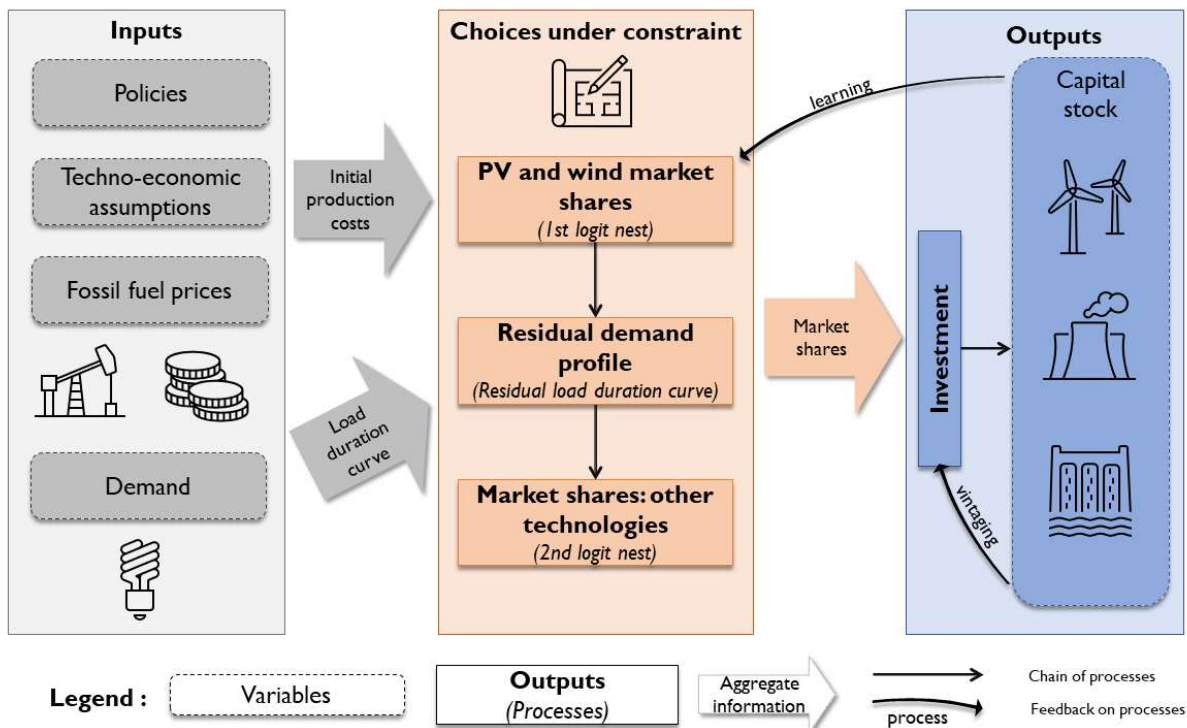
Inputs

Policies

Techno-economic assumptions

Fossil fuel prices

Demand

Initial production costs

Load duration curve

Choices under constraint

PV and wind market shares
(1st logit nest)

Residual demand profile
(Residual load duration curve)

Market shares: other technologies
(2nd logit nest)

Market shares

Outputs

learning

Capital stock

Investment

vintaging

Legend :

Variables

Outputs
(Processes)

Aggregate information

Chain of processes

process

Feedback on processes